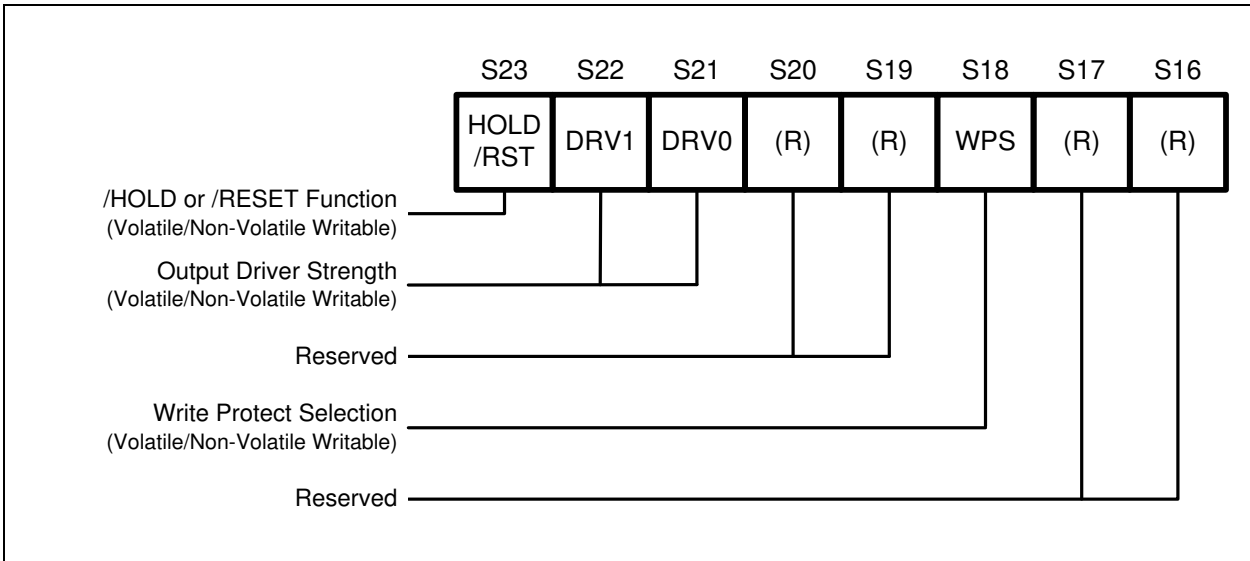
| S23 | S22 | S21 | S20 | S19 | S18 | S17 | S16 |
|---|---|---|---|---|---|---|---|
| HOLD /RST | DRV1 | DRV0 | (R) | (R) | WPS | (R) | (R) |

/HOLD or /RESET Function
(Volatile/Non-Volatile Writable)

Output Driver Strength
(Volatile/Non-Volatile Writable)

Reserved

Write Protect Selection
(Volatile/Non-Volatile Writable)

Reserved